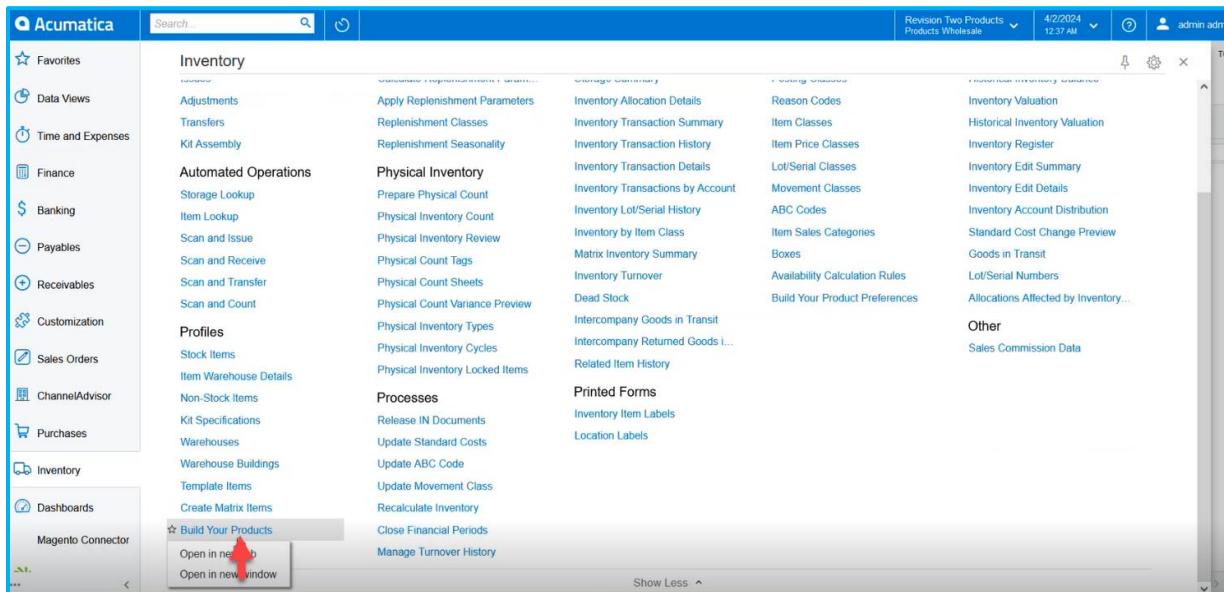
Acumatica
Search...
Revision Two Products
Products Wholesale
4/2/2024
12:37 AM
admin adm

Favorites
Data Views
Time and Expenses
Finance
Banking
Payables
Receivables
Customization
Sales Orders
ChannelAdvisor
Purchases
Inventory
Dashboards
Magento Connector

Inventory

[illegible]
Adjustments
Transfers
Kit Assembly
Automated Operations
Storage Lookup
Item Lookup
Scan and Issue
Scan and Receive
Scan and Transfer
Scan and Count
Profiles
Stock Items
Item Warehouse Details
Non-Stock Items
Kit Specifications
Warehouses
Warehouse Buildings
Template Items
Create Matrix Items
Build Your Products
Open in new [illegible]b
Open in new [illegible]indow

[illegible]
Apply Replenishment Parameters
Replenishment Classes
Replenishment Seasonality
Physical Inventory
Prepare Physical Count
Physical Inventory Count
Physical Inventory Review
Physical Count Tags
Physical Count Sheets
Physical Count Variance Preview
Physical Inventory Types
Physical Inventory Cycles
Physical Inventory Locked Items
Processes
Release IN Documents
Update Standard Costs
Update ABC Code
Update Movement Class
Recalculate Inventory
Close Financial Periods
Manage Turnover History

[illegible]
Inventory Allocation Details
Inventory Transaction Summary
Inventory Transaction History
Inventory Transaction Details
Inventory Transactions by Account
Inventory Lot/Serial History
Inventory by Item Class
Matrix Inventory Summary
Inventory Turnover
Dead Stock
Intercompany Goods in Transit
Intercompany Returned Goods i...
Related Item History
Printed Forms
Inventory Item Labels
Location Labels

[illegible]
Reason Codes
Item Classes
Item Price Classes
Lot/Serial Classes
Movement Classes
ABC Codes
Item Sales Categories
Boxes
Availability Calculation Rules
Build Your Product Preferences

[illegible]
Inventory Valuation
Historical Inventory Valuation
Inventory Register
Inventory Edit Summary
Inventory Edit Details
Inventory Account Distribution
Standard Cost Change Preview
Goods in Transit
Lot/Serial Numbers
Allocations Affected by Inventory...
Other
Sales Commission Data

Show Less